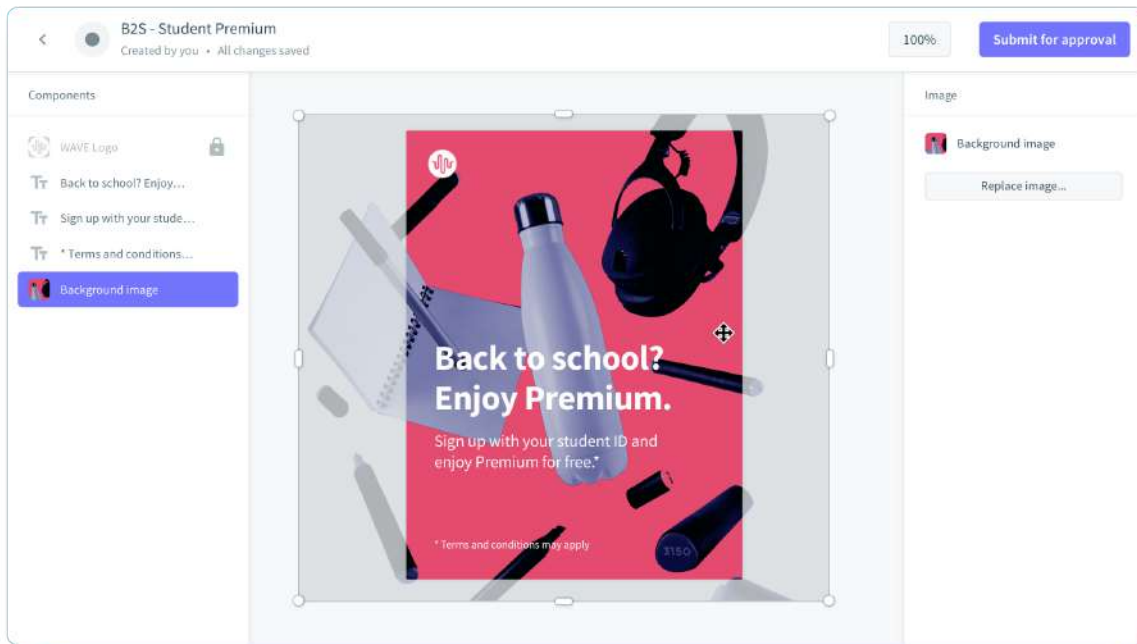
B2S - Student Premium
Created by you • All changes saved

100%

Submit for approval

Components

WAVE Logo

Back to school? Enjoy...

Sign up with your stude...

* Terms and conditions...

Background image

Back to school? Enjoy Premium.

Sign up with your student ID and enjoy Premium for free.*

* Terms and conditions may apply

3150

Image

Background image

Replace image...